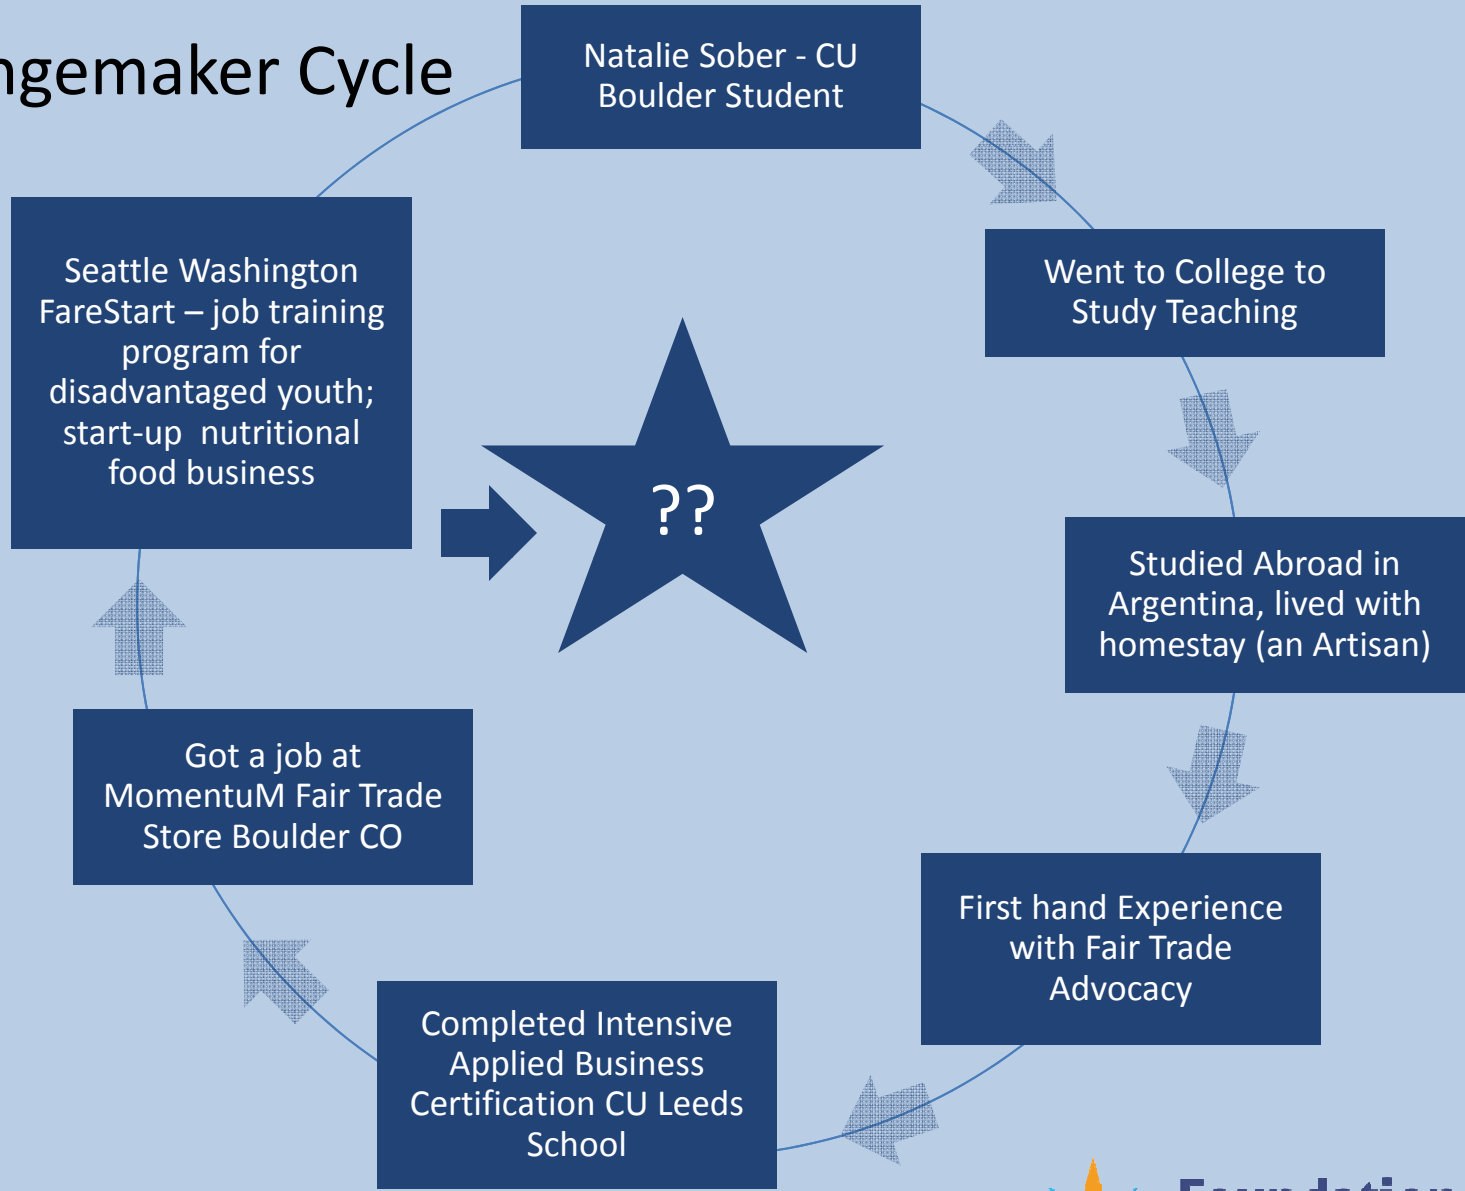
ngemaker Cycle

Natalie Sober - CU Boulder Student

Went to College to Study Teaching

Studied Abroad in Argentina, lived with homestay (an Artisan)

First hand Experience with Fair Trade Advocacy

Completed Intensive Applied Business Certification CU Leeds School

Got a job at MomentuM Fair Trade Store Boulder CO

Seattle Washington FareStart – job training program for disadvantaged youth; start-up nutritional food business

??

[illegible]